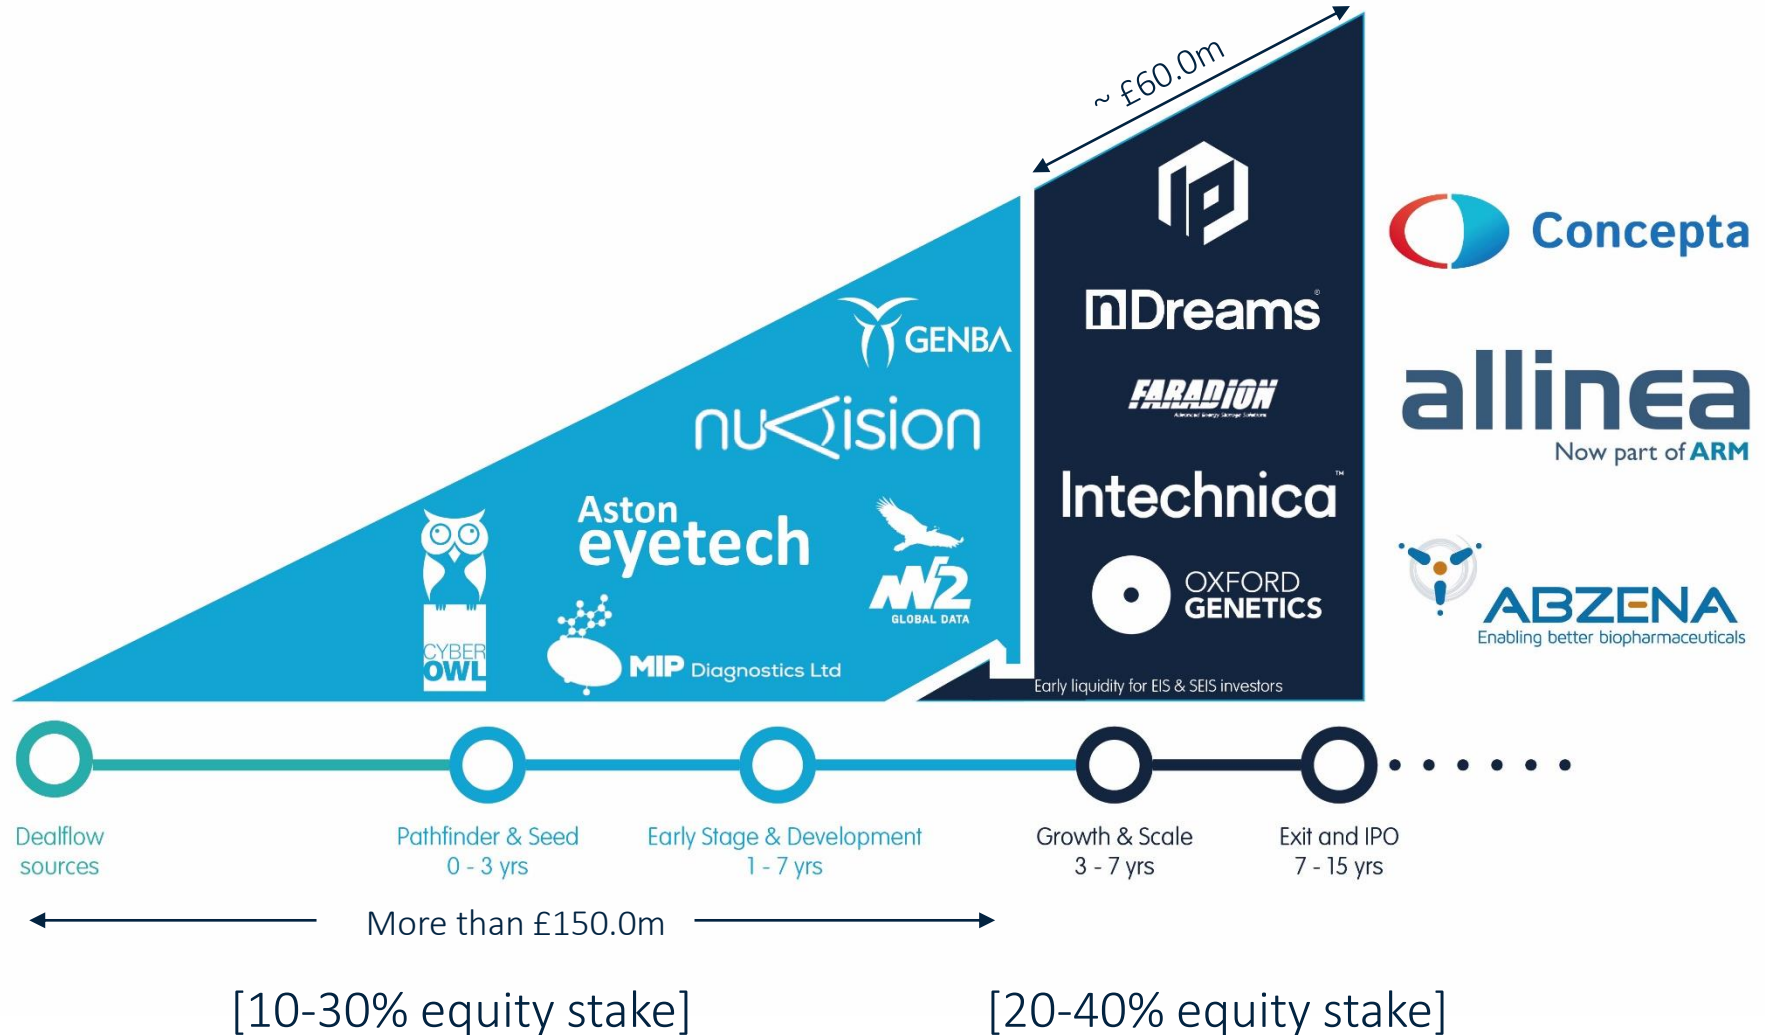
~ £60.0m

GENBA

nuvision

Aston eyetech

CYBER OWL

MIP Diagnostics Ltd

N2 GLOBAL DATA

nDreams

FARADION

Intechnica

OXFORD GENETICS

Early liquidity for EIS & SEIS investors

Concepta

allinea
Now part of ARM

ABZENA
Enabling better biopharmaceuticals

Dealflow sources

Pathfinder & Seed
0 - 3 yrs

Early Stage & Development
1 - 7 yrs

Growth & Scale
3 - 7 yrs

Exit and IPO
7 - 15 yrs

More than £150.0m

[10-30% equity stake]

[20-40% equity stake]